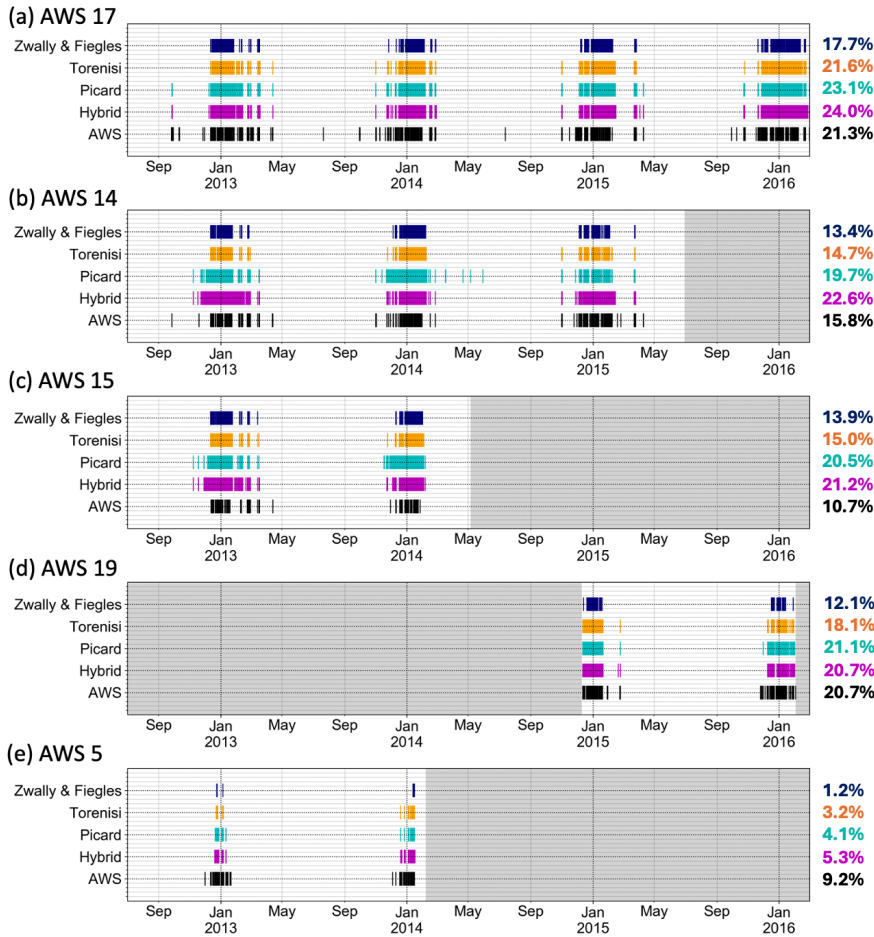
(a) AWS 17

Zwally & Fiegles
Torenisi
Picard
Hybrid
AWS

17.7%
21.6%
23.1%
24.0%
21.3%

Sep Jan 2013 May Sep Jan 2014 May Sep Jan 2015 May Sep Jan 2016

(b) AWS 14

Zwally & Fiegles
Torenisi
Picard
Hybrid
AWS

13.4%
14.7%
19.7%
22.6%
15.8%

Sep Jan 2013 May Sep Jan 2014 May Sep Jan 2015 May Sep Jan 2016

(c) AWS 15

Zwally & Fiegles
Torenisi
Picard
Hybrid
AWS

13.9%
15.0%
20.5%
21.2%
10.7%

Sep Jan 2013 May Sep Jan 2014 May Sep Jan 2015 May Sep Jan 2016

(d) AWS 19

Zwally & Fiegles
Torenisi
Picard
Hybrid
AWS

12.1%
18.1%
21.1%
20.7%
20.7%

Sep Jan 2013 May Sep Jan 2014 May Sep Jan 2015 May Sep Jan 2016

(e) AWS 5

Zwally & Fiegles
Torenisi
Picard
Hybrid
AWS

1.2%
3.2%
4.1%
5.3%
9.2%

Sep Jan 2013 May Sep Jan 2014 May Sep Jan 2015 May Sep Jan 2016